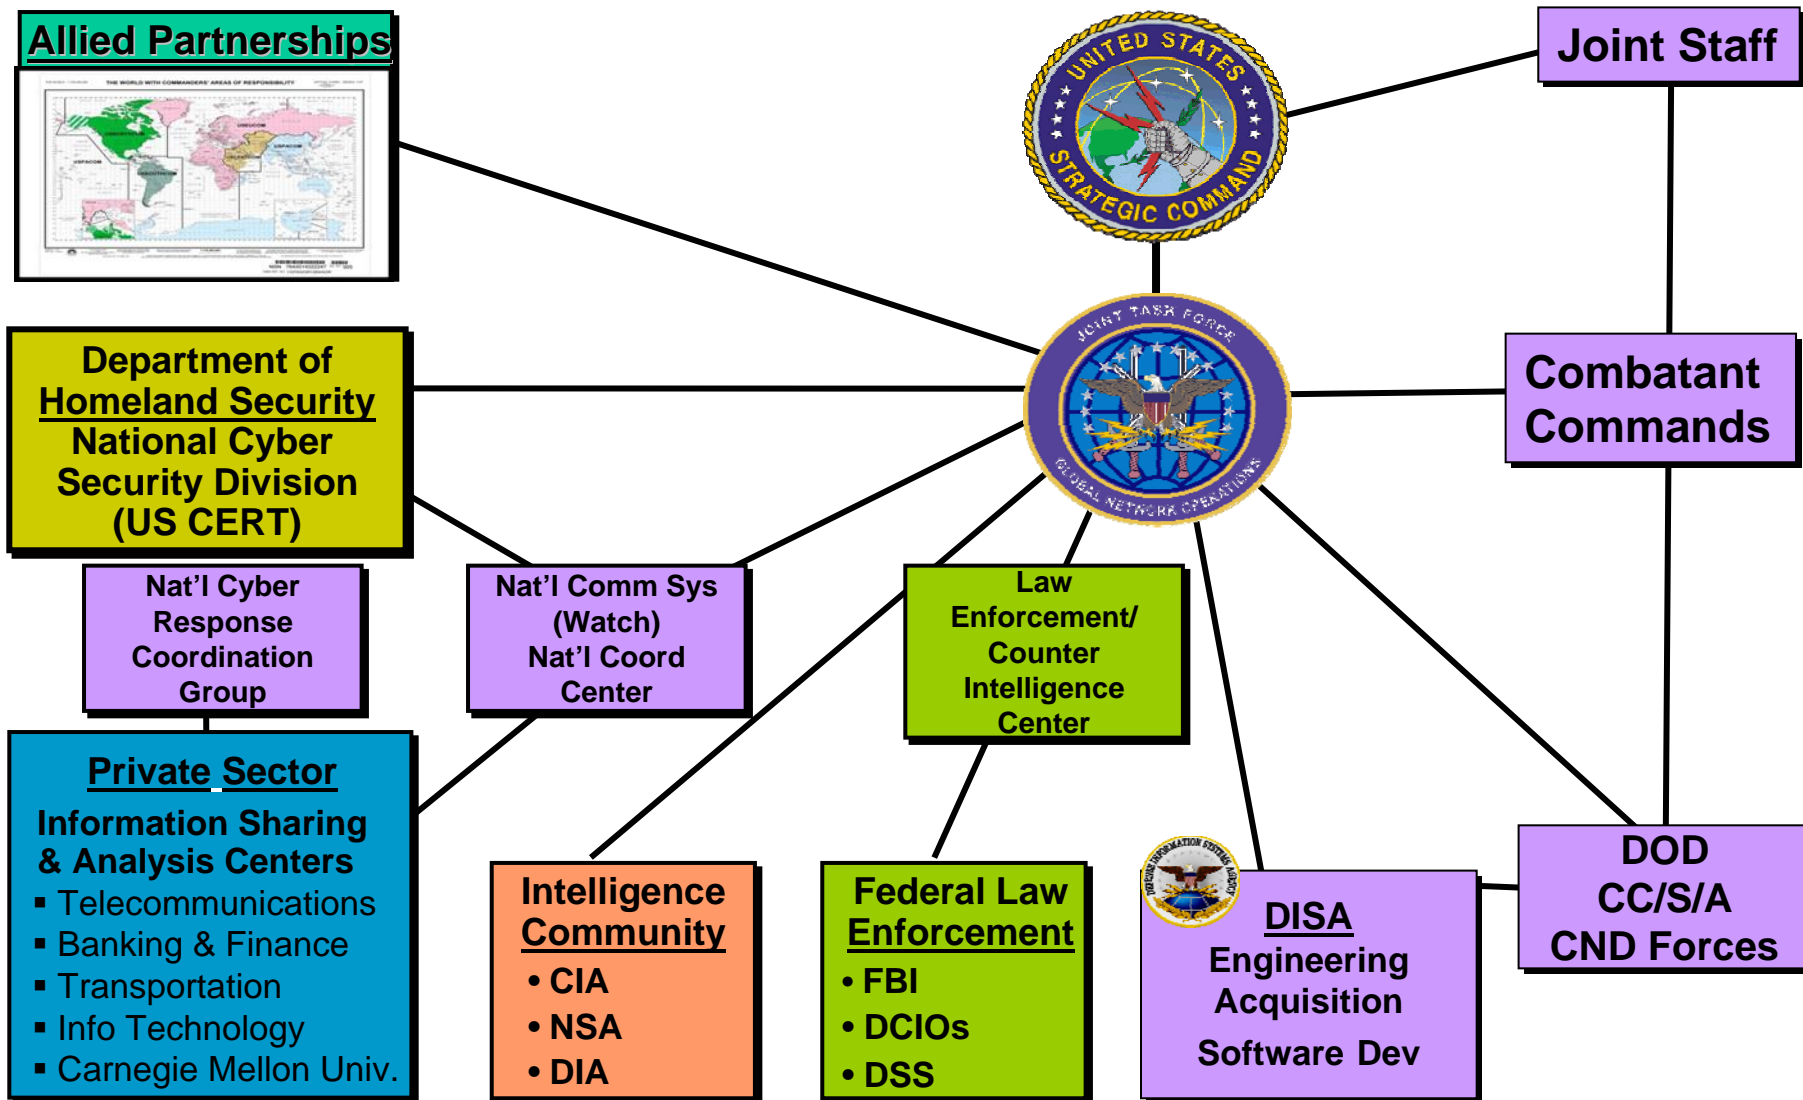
Allied Partnerships

THE WORLD WITH COMMANDERS' AREAS OF RESPONSIBILITY

UNITED STATES STRATEGIC COMMAND

Joint Staff

Department of Homeland Security National Cyber Security Division (US CERT)

JOINT TASK FORCE GLOBAL NETWORK OPERATIONS

Combatant Commands

Nat'l Cyber Response Coordination Group

Nat'l Comm Sys (Watch) Nat'l Coord Center

Law Enforcement/ Counter Intelligence Center

Private Sector

Information Sharing & Analysis Centers
▪ Telecommunications
▪ Banking & Finance
▪ Transportation
▪ Info Technology
▪ Carnegie Mellon Univ.

Intelligence Community
• CIA
• NSA
• DIA

Federal Law Enforcement
• FBI
• DCIOs
• DSS

DEFENSE INFORMATION SYSTEMS AGENCY

DISA
Engineering
Acquisition
Software Dev

DOD CC/S/A CND Forces